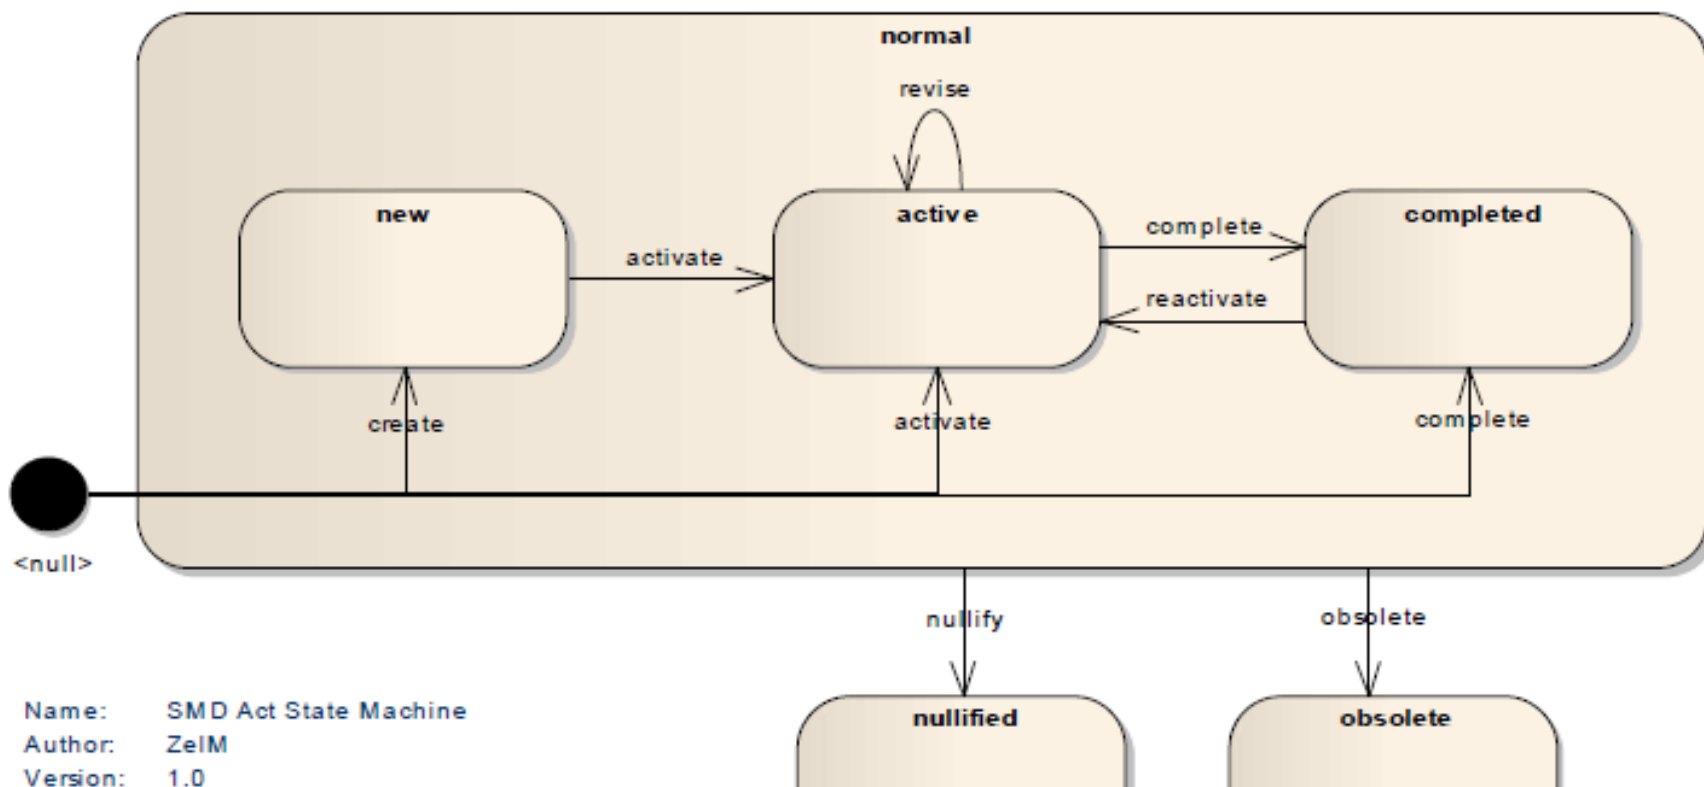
normal

revise

new

activate

active

complete

completed

reactivate

create

activate

complete

<null>

nullify

obsolete

Name: SMD Act State Machine
Author: ZelM
Version: 1.0

nullified

obsolete